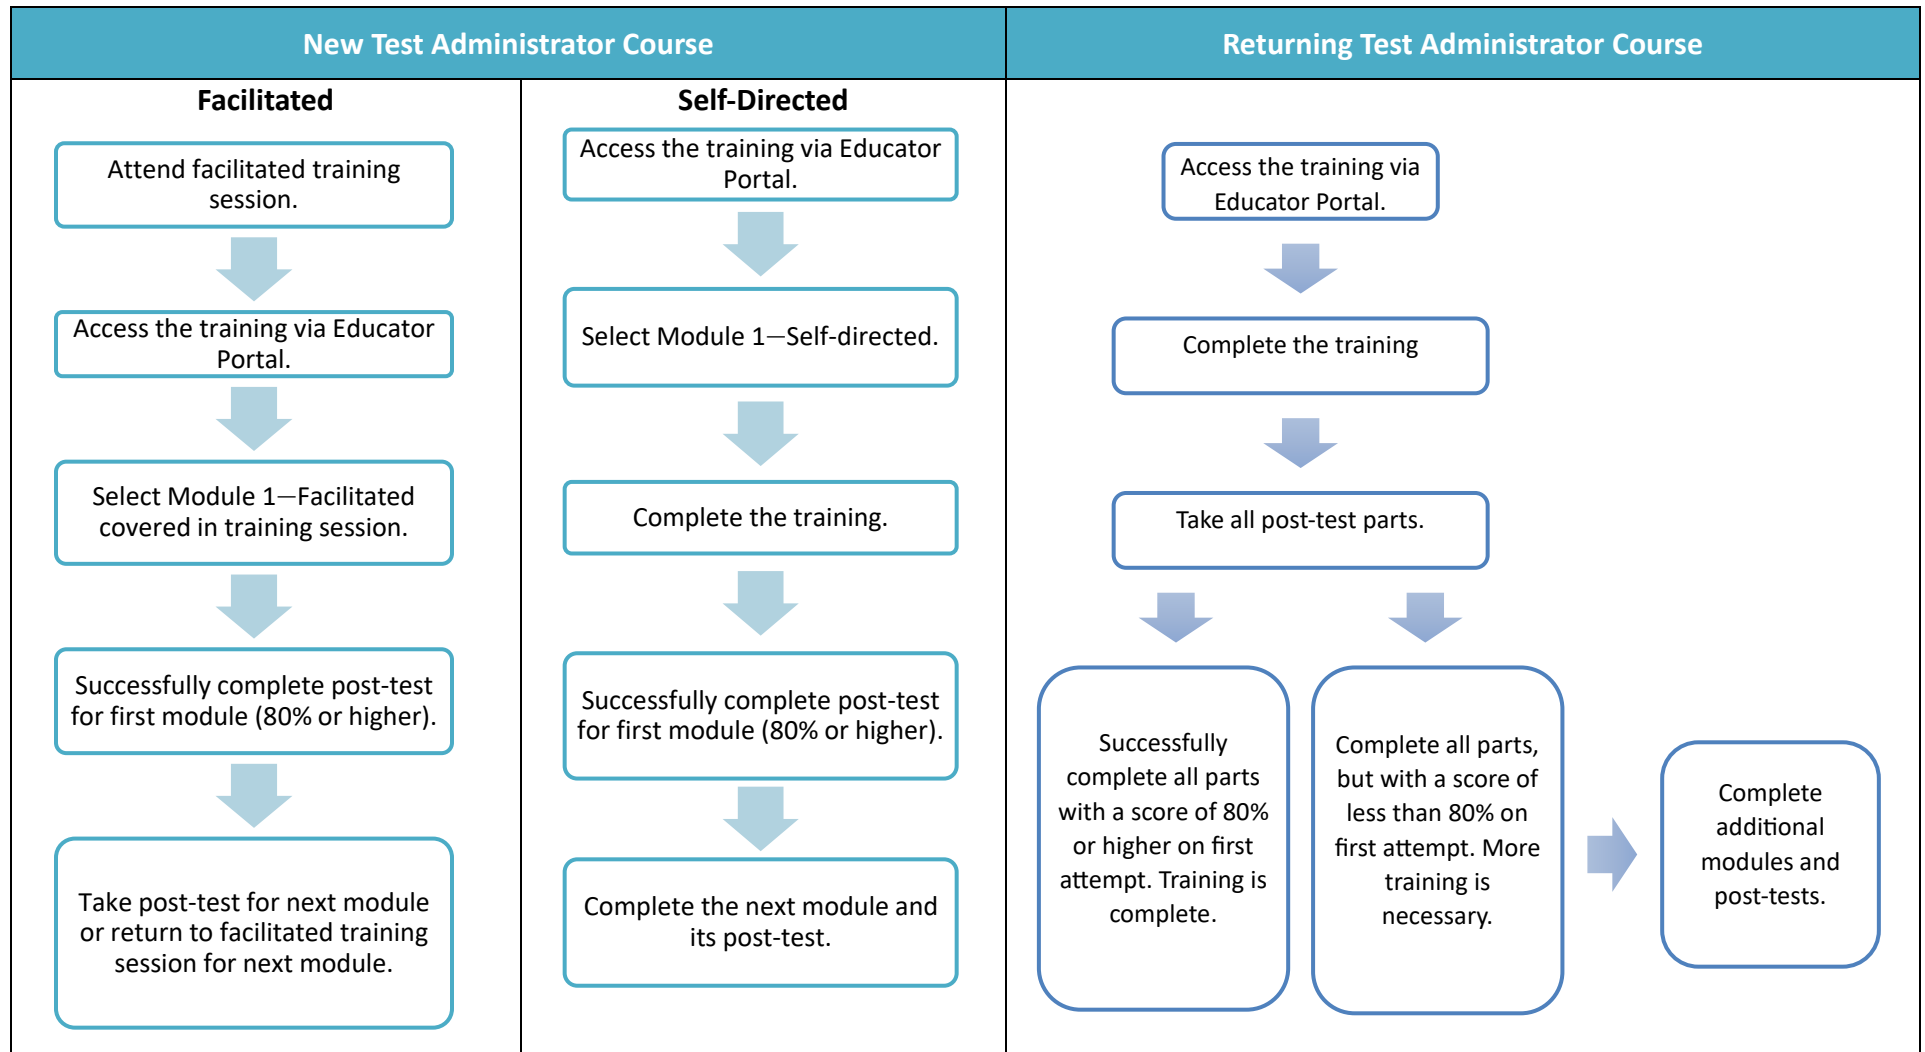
New Test Administrator Course

Facilitated

Attend facilitated training session.

Access the training via Educator Portal.

Select Module 1—Facilitated covered in training session.

Successfully complete post-test for first module (80% or higher).

Take post-test for next module or return to facilitated training session for next module.

Self-Directed

Access the training via Educator Portal.

Select Module 1—Self-directed.

Complete the training.

Successfully complete post-test for first module (80% or higher).

Complete the next module and its post-test.

Returning Test Administrator Course

Access the training via Educator Portal.

Complete the training

Take all post-test parts.

Successfully complete all parts with a score of 80% or higher on first attempt. Training is complete.

Complete all parts, but with a score of less than 80% on first attempt. More training is necessary.

Complete additional modules and post-tests.